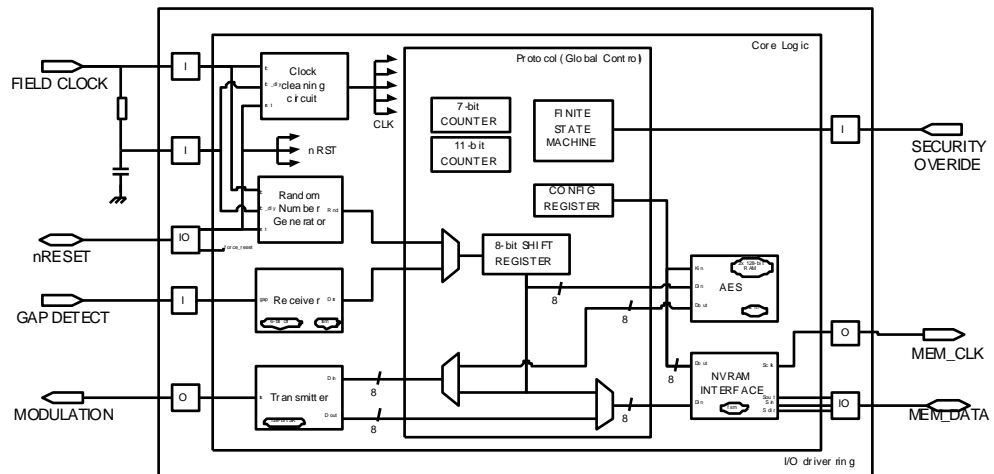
Core Logic

Protocol (Global Control)

FIELD CLOCK

I

I

Clock cleaning circuit

CLK

nRST

Random Number Generator

Rnd

IO

nRESET

force_reset

GAP DETECT

I

Receiver

Da

MODULATION

O

Transmitter

Din

Dout

7-bit COUNTER

11-bit COUNTER

FINITE STATE MACHINE

CONFIG REGISTER

8-bit SHIFT REGISTER

8

8

8

8

8

8

AES

Kin

Din

Dout

NVRAM INTERFACE

Dout

Sck

Din

I

SECURITY OVERIDE

O

MEM_CLK

IO

MEM_DATA

I/O driver ring